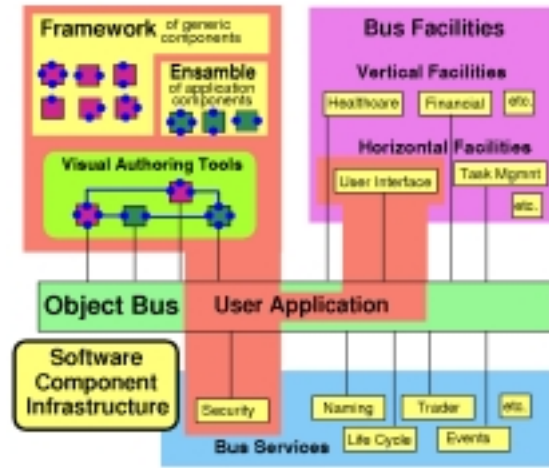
Framework of generic components

Ensamble of application components

Visual Authoring Tools

Bus Facilities

Vertical Facilities

Healthcare

Financial

etc.

Horizontal Facilities

User Interface

Task Mgmnt

etc.

Object Bus

User Application

Software Component Infrastructure

Security

Naming

Trader

etc.

Life Cycle

Events

Bus Services